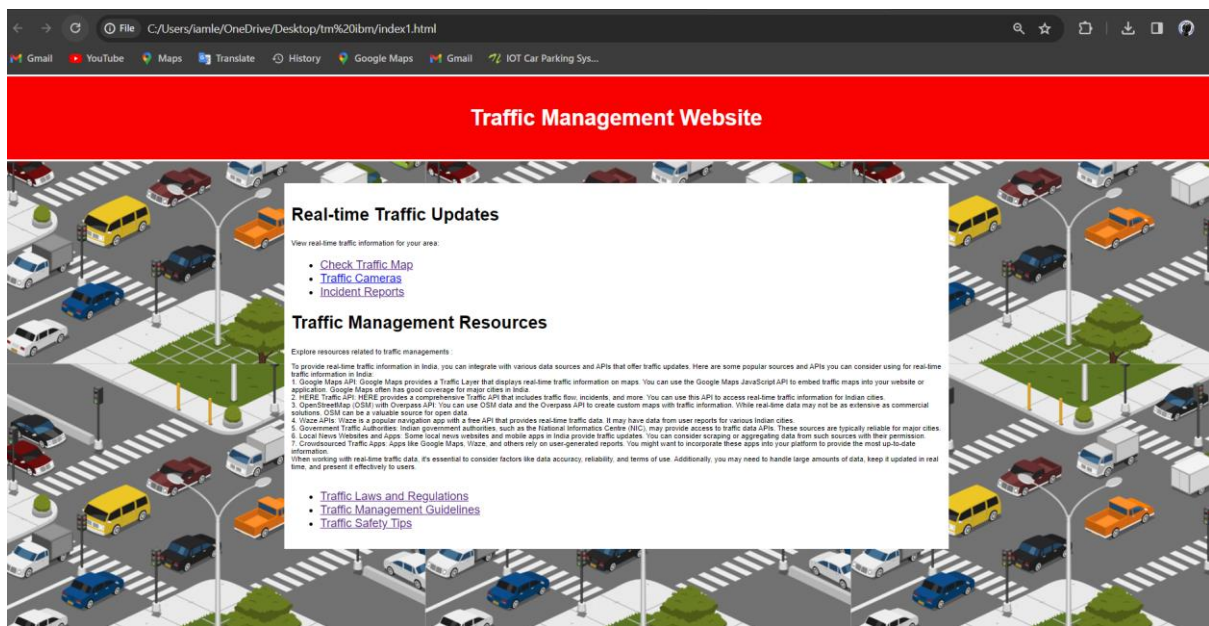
File C:/Users/iamle/OneDrive/Desktop/tm%20ibm/index1.html

Gmail YouTube Maps Translate History Google Maps Gmail IOT Car Parking Sys...

Traffic Management Website

Real-time Traffic Updates

View real-time traffic information for your area:

- Check Traffic Map
- Traffic Cameras
- Incident Reports

Traffic Management Resources

Explore resources related to traffic managements :

To provide real-time traffic information in India, you can integrate with various data sources and APIs that offer traffic updates. Here are some popular sources and APIs you can consider using for real-time traffic information in India:
1. Google Maps API: Google Maps provides a Traffic Layer that displays real-time traffic information on maps. You can use the Google Maps JavaScript API to embed traffic maps into your website or application. Google Maps often has good coverage for major cities in India.
2. HERE Traffic API: HERE provides a comprehensive Traffic API that includes traffic flow, incidents, and more. You can use this API to access real-time traffic information for Indian cities.
3. OpenStreetMap (OSM) with Overpass API: You can use OSM data and the Overpass API to create custom maps with traffic information. While real-time data may not be as extensive as commercial solutions, OSM can be a valuable source for open data.
4. Waze APIs: Waze is a popular navigation app with a free API that provides real-time traffic data. It may have data from user reports for various Indian cities.
5. Government Traffic Authorities: Indian government authorities, such as the National Informatics Centre (NIC), may provide access to traffic data APIs. These sources are typically reliable for major cities.
6. Local News Websites and Apps: Some local news websites and mobile apps in India provide traffic updates. You can consider scraping or aggregating data from such sources with their permission.
7. Crowdsourced Traffic Apps: Apps like Google Maps, Waze, and others rely on user-generated reports. You might want to incorporate these apps into your platform to provide the most up-to-date information.
When working with real-time traffic data, it's essential to consider factors like data accuracy, reliability, and terms of use. Additionally, you may need to handle large amounts of data, keep it updated in real time, and present it effectively to users.

- Traffic Laws and Regulations
- Traffic Management Guidelines
- Traffic Safety Tips